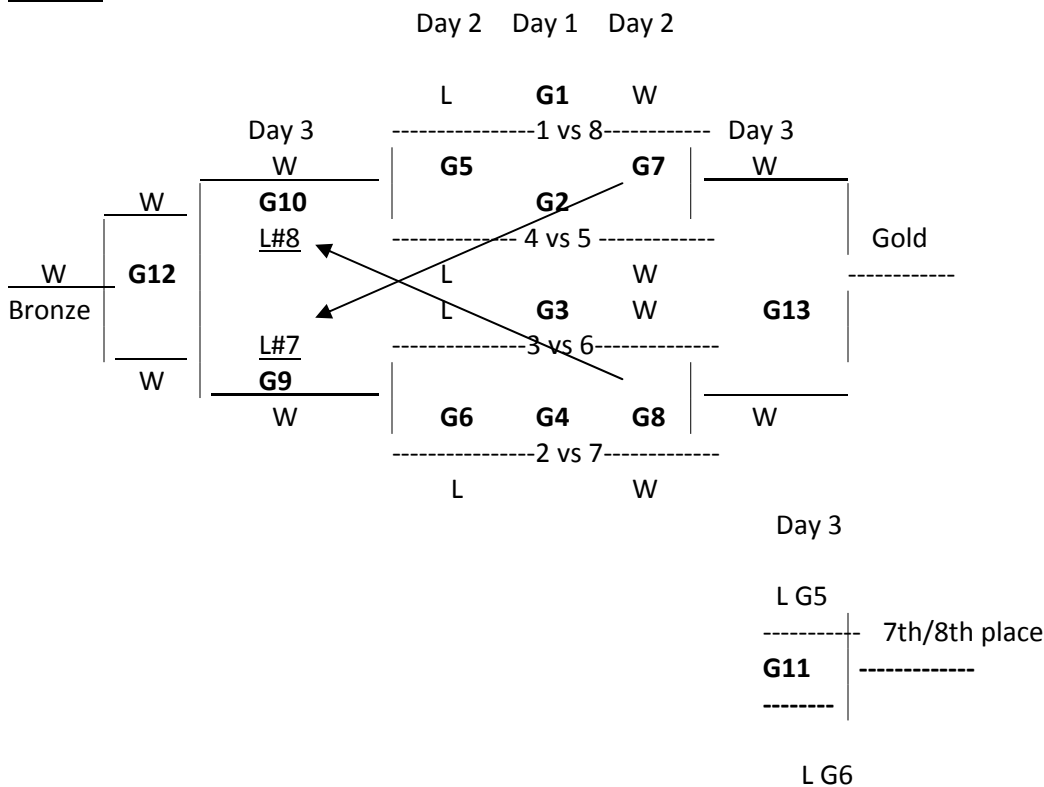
Day 2 Day 1 Day 2

L G1 W

Day 3 ---------------1 vs 8----------- Day 3

W G5 G7 W

W G10 G2

L#8 ------------- 4 vs 5 ------------- Gold

W G12 L W ------------

Bronze L G3 W G13

L#7 --------------3 vs 6--------------

W G9

W G6 G4 G8 W

---------------2 vs 7------------

L W

Day 3

L G5

---------- 7th/8th place

G11 -------------

--------

L G6